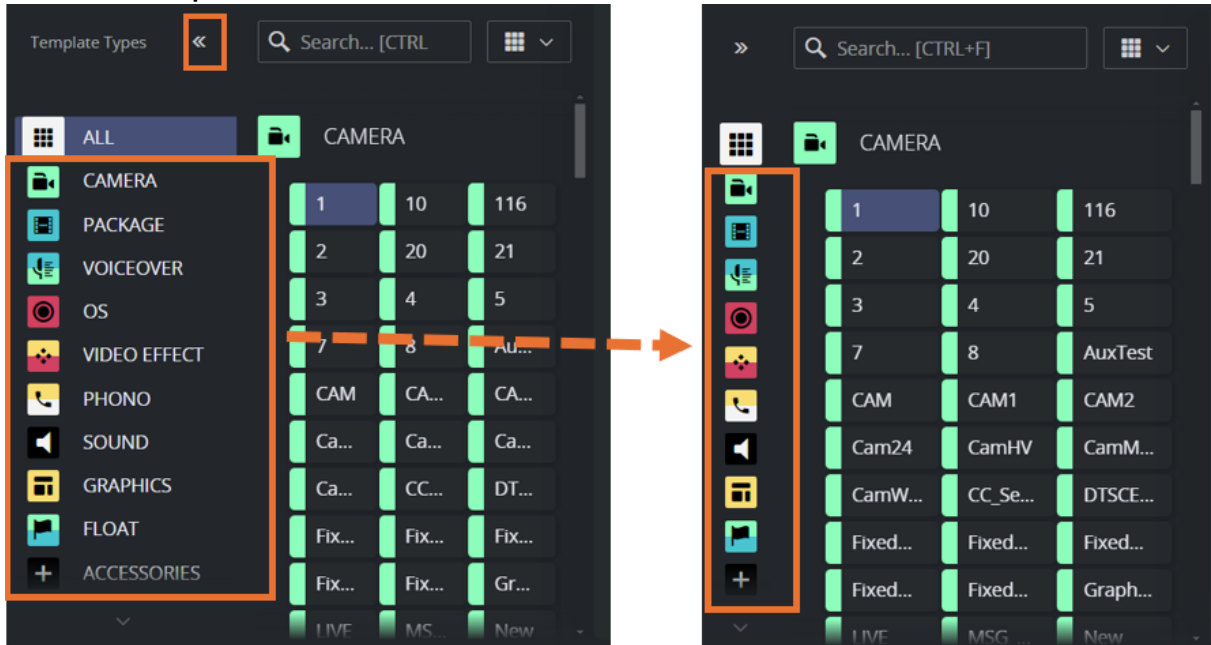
Template Types «

Search... [CTRL

ALL

CAMERA
PACKAGE
VOICEOVER
OS
VIDEO EFFECT
PHONO
SOUND
GRAPHICS
FLOAT
ACCESSORIES

CAMERA

| 1 | 10 | 116 |
|---|---|---|
| 2 | 20 | 21 |
| 3 | 4 | 5 |
| 7 | 8 | Au... |
| CAM | CA... | CA... |
| Ca... | Ca... | Ca... |
| Ca... | CC... | DT... |
| Fix... | Fix... | Fix... |
| Fix... | Fix... | Gr... |
| LIVE | MS... | New |

»

Search... [CTRL+F]

CAMERA

| 1 | 10 | 116 |
|---|---|---|
| 2 | 20 | 21 |
| 3 | 4 | 5 |
| 7 | 8 | AuxTest |
| CAM | CAM1 | CAM2 |
| Cam24 | CamHV | CamM... |
| CamW... | CC_Se... | DTSCE... |
| Fixed... | Fixed... | Fixed... |
| Fixed... | Fixed... | Graph... |
| LIVE | MSG | New |